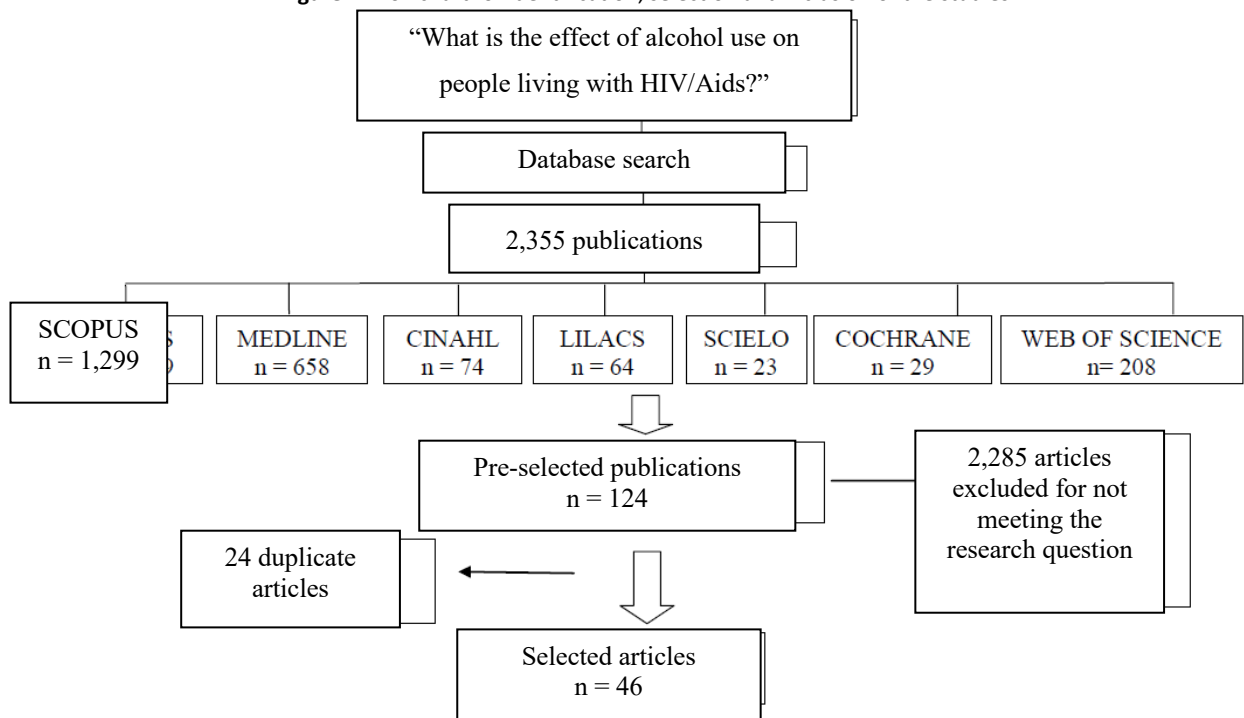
"What is the effect of alcohol use on people living with HIV/Aids?"

Database search

2,355 publications

SCOPUS
n = 1,299

MEDLINE
n = 658

CINAHL
n = 74

LILACS
n = 64

SCIELO
n = 23

COCHRANE
n = 29

WEB OF SCIENCE
n= 208

Pre-selected publications
n = 124

2,285 articles excluded for not meeting the research question

24 duplicate articles

Selected articles
n = 46